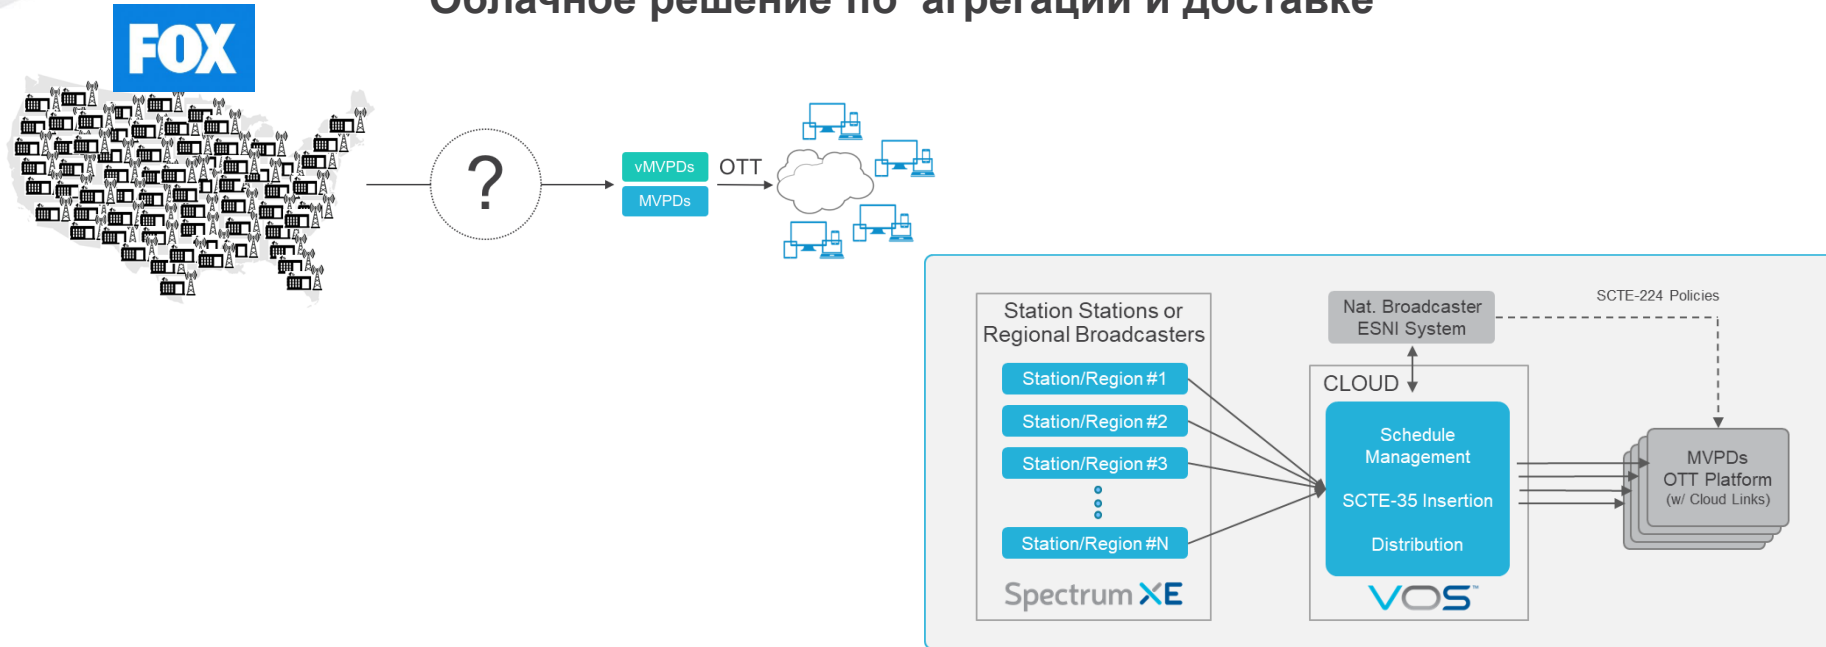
Облачное решение по агрегации и доставке

FOX

?

vMVPDs

MVPDs

OTT

Station Stations or Regional Broadcasters

Station/Region #1

Station/Region #2

Station/Region #3

Station/Region #N

Spectrum XE

Nat. Broadcaster ESNI System

SCTE-224 Policies

CLOUD

Schedule Management

SCTE-35 Insertion

Distribution

VOS

MVPDs OTT Platform (w/ Cloud Links)